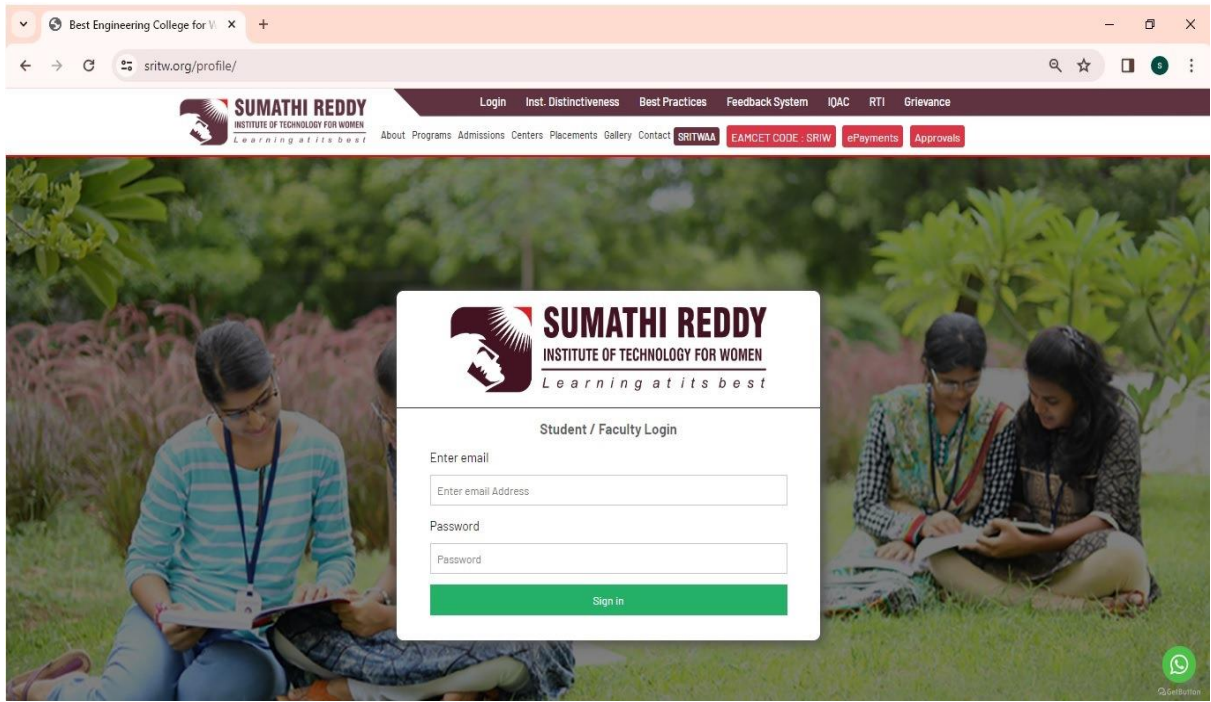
Best Engineering College for W ×

sritw.org/profile/

SUMATHI REDDY
INSTITUTE OF TECHNOLOGY FOR WOMEN
Learning at its best

Login Inst. Distinctiveness Best Practices Feedback System IQAC RTI Grievance

About Programs Admissions Centers Placements Gallery Contact SRITWAA EAMCET CODE : SRIW ePayments Approvals

SUMATHI REDDY
INSTITUTE OF TECHNOLOGY FOR WOMEN
Learning at its best

Student / Faculty Login

Enter email

Enter email Address

Password

Password

Sign in

GetButton